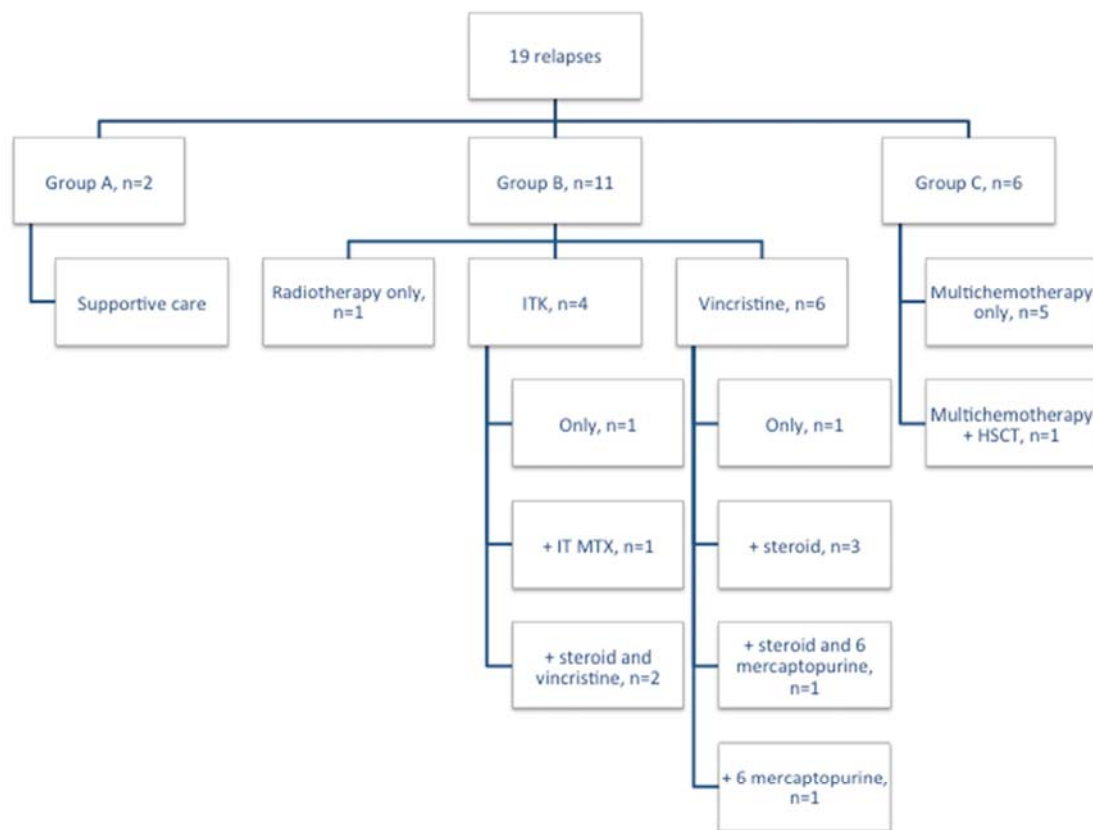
19 relapses

Group A, n=2

Supportive care

Group B, n=11

Radiotherapy only, n=1

ITK, n=4

Only, n=1

+ IT MTX, n=1

+ steroid and vincristine, n=2

Vincristine, n=6

Only, n=1

+ steroid, n=3

+ steroid and 6 mercaptopurine, n=1

+ 6 mercaptopurine, n=1

Group C, n=6

Multichemotherapy only, n=5

Multichemotherapy + HSCT, n=1